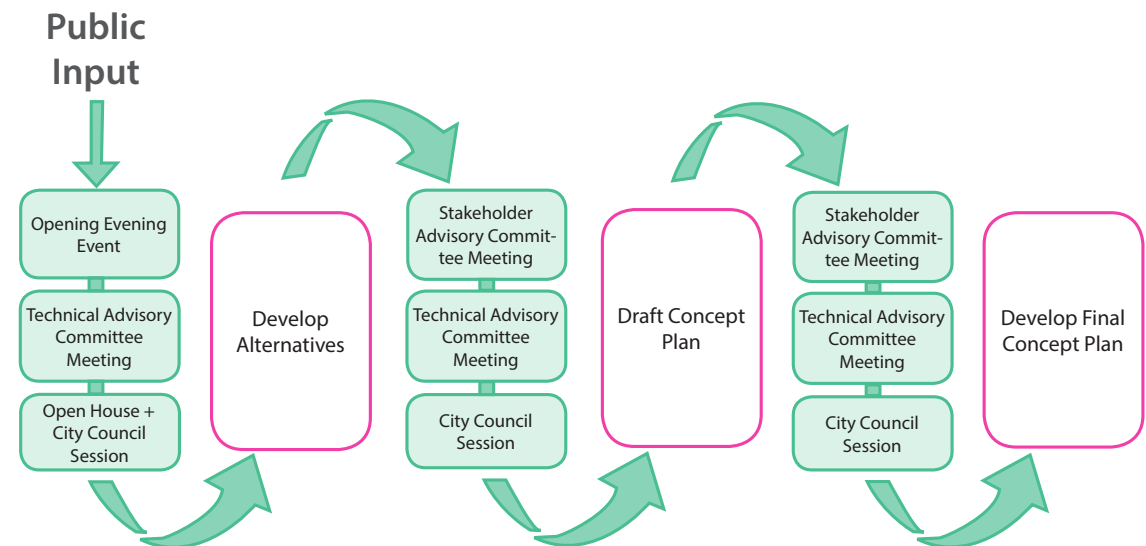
Public Input

Opening Evening Event

Technical Advisory Committee Meeting

Open House + City Council Session

Develop Alternatives

Stakeholder Advisory Committee Meeting

Technical Advisory Committee Meeting

City Council Session

Draft Concept Plan

Stakeholder Advisory Committee Meeting

Technical Advisory Committee Meeting

City Council Session

Develop Final Concept Plan